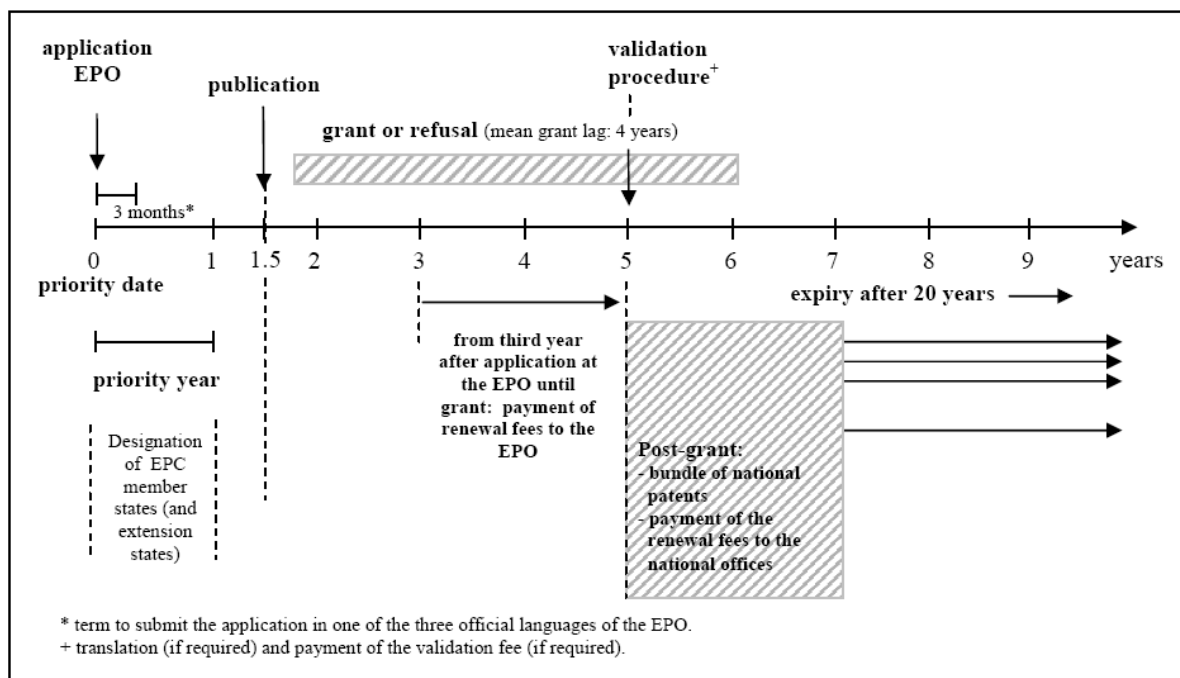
application EPO

publication

validation procedure$^{+}$

grant or refusal (mean grant lag: 4 years)

3 months*

0 1 1.5 2 3 4 5 6 7 8 9 years

priority date

expiry after 20 years

priority year

from third year after application at the EPO until grant: payment of renewal fees to the EPO

Designation of EPC member states (and extension states)

Post-grant:
- bundle of national patents
- payment of the renewal fees to the national offices

* term to submit the application in one of the three official languages of the EPO.
+ translation (if required) and payment of the validation fee (if required).